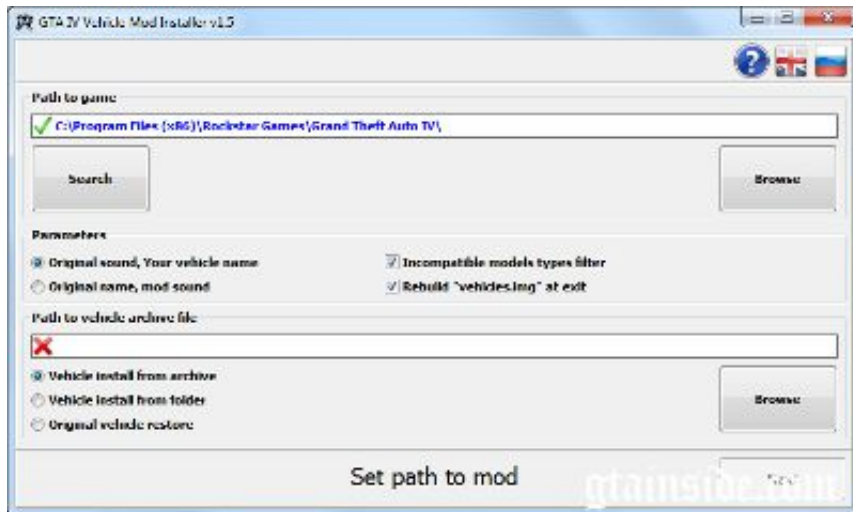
GTA IV Vehicle Mod Installer v1.5

Path to game

C:\Program Files (x86)\Rockstar Games\Grand Theft Auto IV\

Search

Browse

Parameters

Original sound, Your vehicle name

Original name, mod sound

Incompatible models types filter

Rebuild "vehicles.img" at exit

Path to vehicle archive file

Vehicle install from archive

Vehicle install from folder

Original vehicle restore

Browse

Set path to mod

Next

gtainside.com